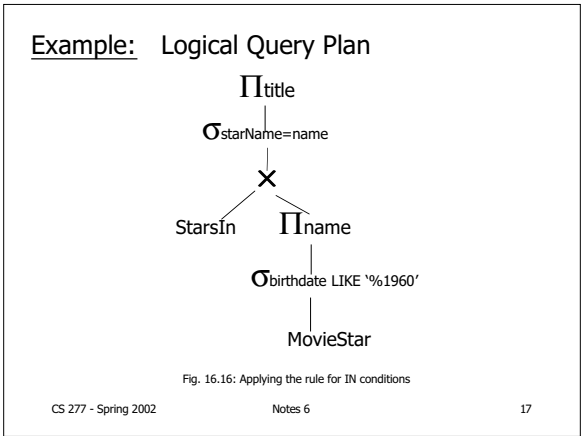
Example: Logical Query Plan

$\Pi_{title}$

$\sigma_{starName=name}$

$\times$

StarsIn $\Pi_{name}$

$\sigma_{birthdate\ LIKE\ '\%1960'}$

MovieStar

Fig. 16.16: Applying the rule for IN conditions

CS 277 - Spring 2002 Notes 6 17